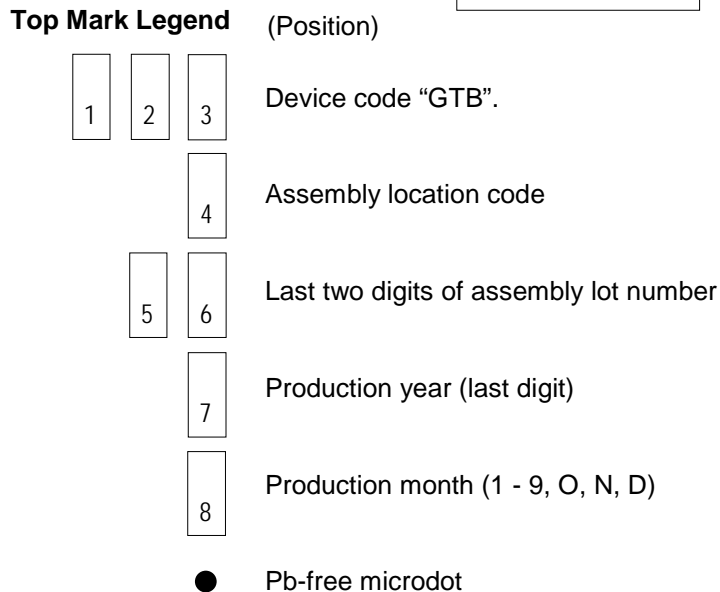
Top Mark Legend (Position)

1 2 3 Device code “GTB”.

4 Assembly location code

5 6 Last two digits of assembly lot number

7 Production year (last digit)

8 Production month (1 - 9, O, N, D)

Pb-free microdot